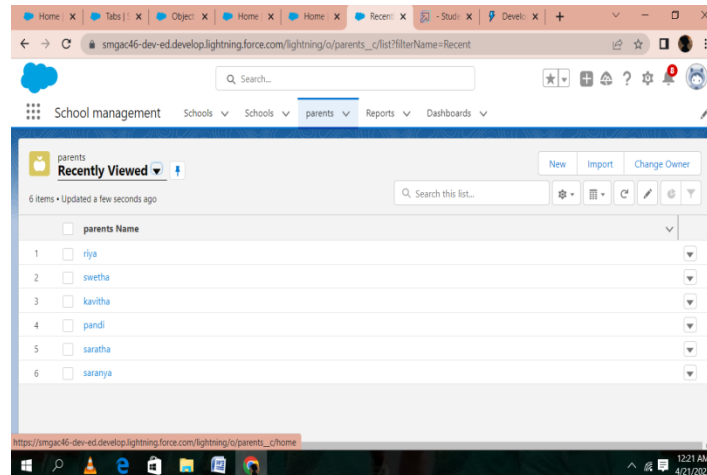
Home | X | Tabs | S X | Object X | Home | X | Home | X | Recent X | - Stude X | Develo X | +

smgac46-dev-ed.develop.lightning.force.com/lightning/o/parents__c/list?filterName=Recent

Search...

8

School management Schools Schools parents Reports Dashboards

parents
Recently Viewed

New Import Change Owner

6 items • Updated a few seconds ago

Search this list...

| | parents Name |
|---|---|
| 1 | riya |
| 2 | swetha |
| 3 | kavitha |
| 4 | pandi |
| 5 | saratha |
| 6 | saranya |

https://smgac46-dev-ed.develop.lightning.force.com/lightning/o/parents__c/home

12:21 AM
4/21/20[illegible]